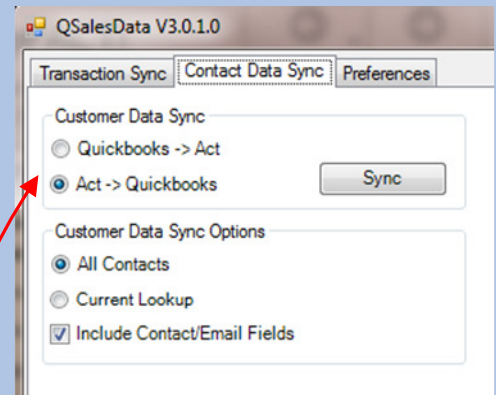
QSalesData V3.0.1.0

Transaction Sync | Contact Data Sync | Preferences

Customer Data Sync
Quickbooks -> Act
Act -> Quickbooks
Sync

Customer Data Sync Options
All Contacts
Current Lookup
Include Contact/Email Fields